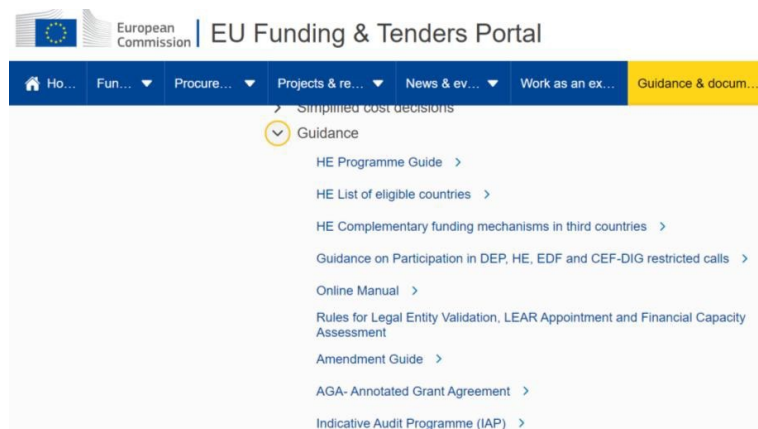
European Commission | EU Funding & Tenders Portal

Ho… Fun… Procure… Projects & re… News & ev… Work as an ex… Guidance & docum…

Simplified cost decisions

Guidance

HE Programme Guide

HE List of eligible countries

HE Complementary funding mechanisms in third countries

Guidance on Participation in DEP, HE, EDF and CEF-DIG restricted calls

Online Manual

Rules for Legal Entity Validation, LEAR Appointment and Financial Capacity Assessment

Amendment Guide

AGA- Annotated Grant Agreement

Indicative Audit Programme (IAP)